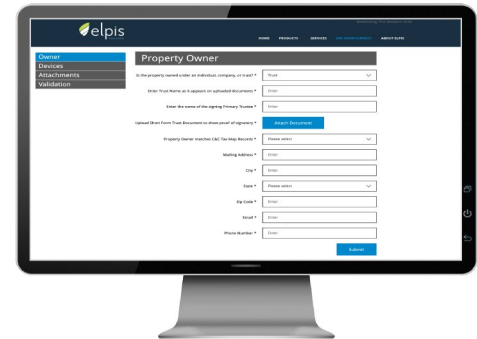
elpis

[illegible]

HOME PRODUCTS SERVICES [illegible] ABOUT ELPIS

Owner
Devices
Attachments
Validation

Property Owner

Is the property owned under an individual, company, or trust? * Trust

Enter Trust Name as it appears on uploaded documents * Enter

Enter the name of the signing Primary Trustee * Enter

Upload Short Form Trust Document to show proof of signatory * Attach Document

Property Owner matches C&C Tax Map Records * Please select

Mailing Address * Enter

City * Enter

State * Please select

Zip Code * Enter

Email * Enter

Phone Number * Enter

Submit